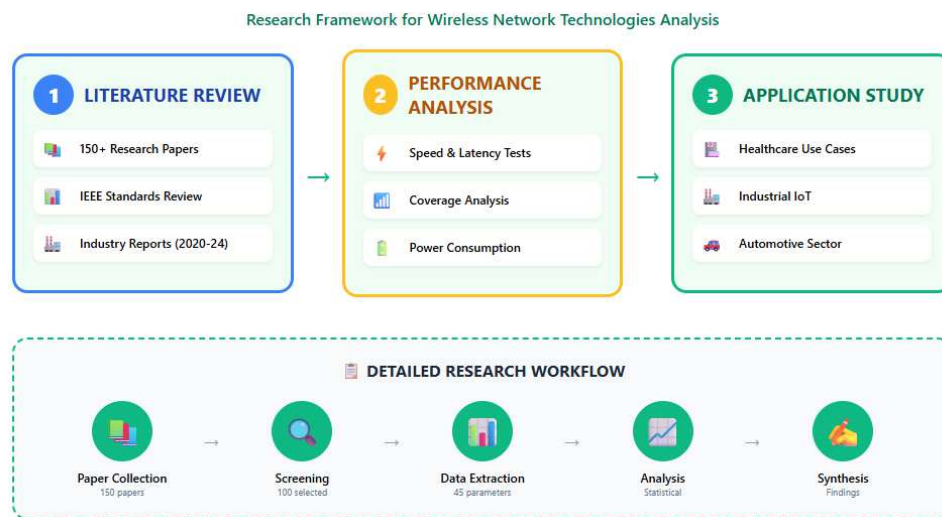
Research Framework for Wireless Network Technologies Analysis

1 LITERATURE REVIEW

150+ Research Papers

IEEE Standards Review

Industry Reports (2020-24)

→

2 PERFORMANCE ANALYSIS

Speed & Latency Tests

Coverage Analysis

Power Consumption

→

3 APPLICATION STUDY

Healthcare Use Cases

Industrial IoT

Automotive Sector

DETAILED RESEARCH WORKFLOW

Paper Collection
150 papers

→

Screening
100 selected

→

Data Extraction
45 parameters

→

Analysis
Statistical

→

Synthesis
Findings